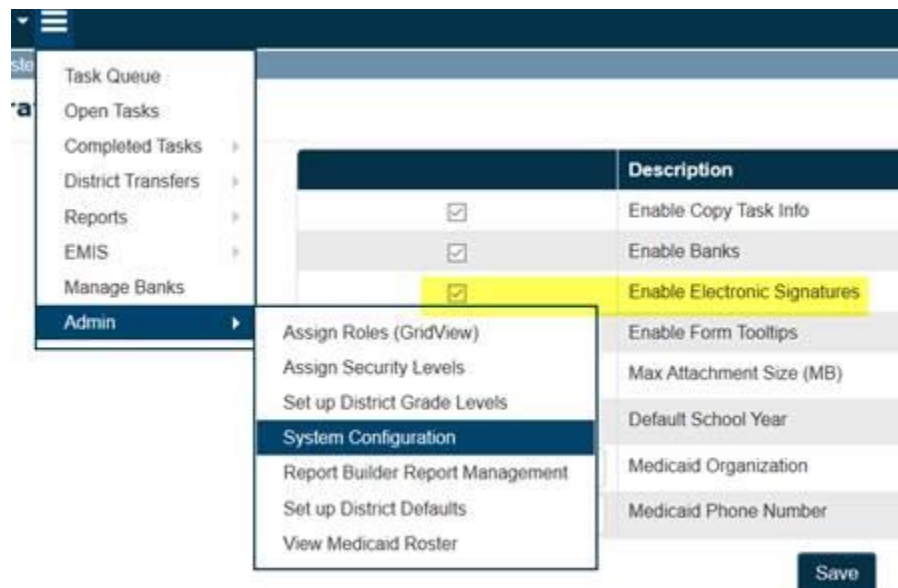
ste
ra

Task Queue
Open Tasks
Completed Tasks
District Transfers
Reports
EMIS
Manage Banks
Admin

Assign Roles (GridView)
Assign Security Levels
Set up District Grade Levels
System Configuration
Report Builder Report Management
Set up District Defaults
View Medicaid Roster

| | Description |
|---|---|
| ☑ | Enable Copy Task Info |
| ☑ | Enable Banks |
| ☑ | Enable Electronic Signatures |
| | Enable Form Tooltips |
| | Max Attachment Size (MB) |
| | Default School Year |
| | Medicaid Organization |
| | Medicaid Phone Number |

Save